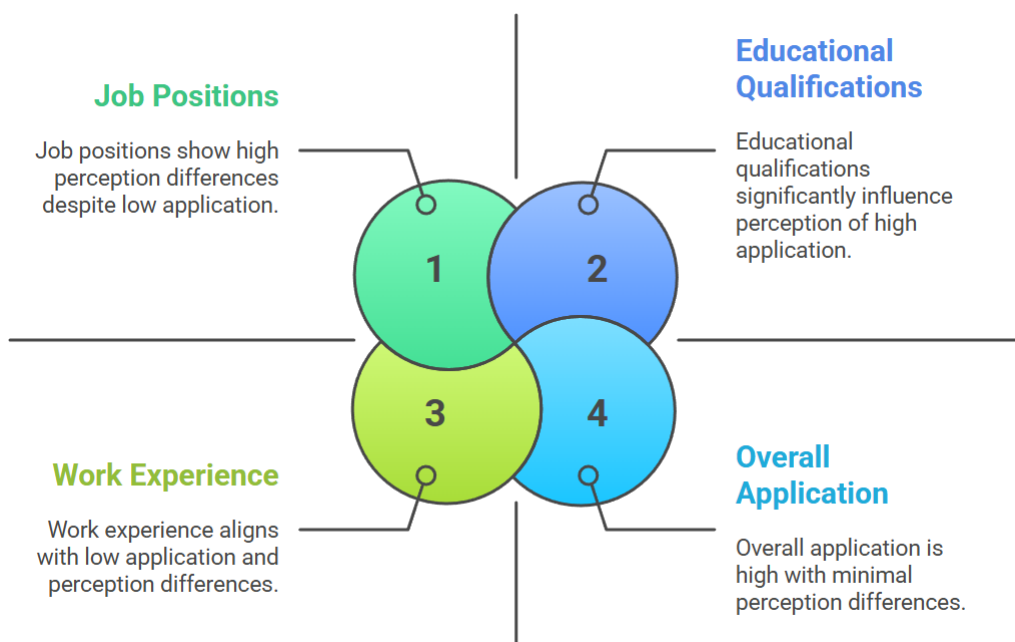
Job Positions

Job positions show high perception differences despite low application.

Educational Qualifications

Educational qualifications significantly influence perception of high application.

1

2

3

4

Work Experience

Work experience aligns with low application and perception differences.

Overall Application

Overall application is high with minimal perception differences.